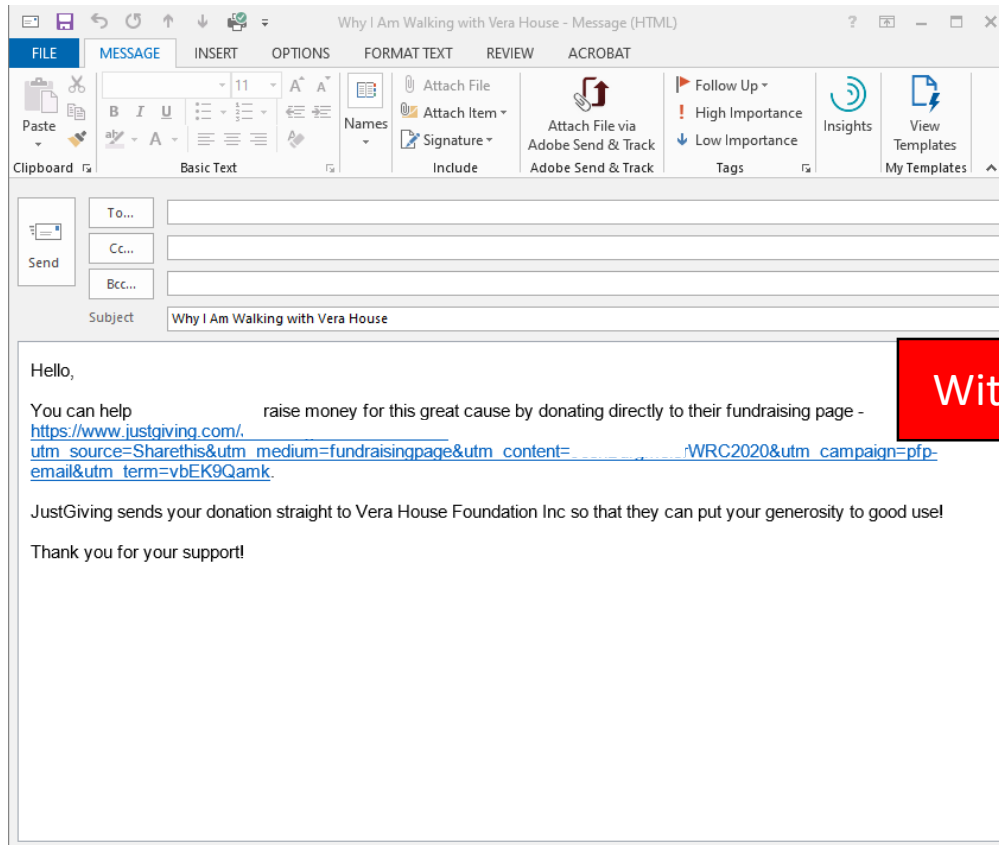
Why I Am Walking with Vera House - Message (HTML)

? — □ ✕

FILE MESSAGE INSERT OPTIONS FORMAT TEXT REVIEW ACROBAT

Paste
Clipboard

11
B I U
Basic Text

Names

Attach File
Attach Item
Signature
Include

Attach File via Adobe Send & Track
Adobe Send & Track

Follow Up
High Importance
Low Importance
Tags

Insights

View Templates
My Templates

Send

To...
Cc...
Bcc...
Subject Why I Am Walking with Vera House

Hello,

You can help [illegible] raise money for this great cause by donating directly to their fundraising page - https://www.justgiving.com/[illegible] utm_source=Sharethis&utm_medium=fundraisingpage&utm_content=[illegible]WRC2020&utm_campaign=pfp-email&utm_term=vbEK9Qamk.

JustGiving sends your donation straight to Vera House Foundation Inc so that they can put your generosity to good use!

Thank you for your support!

Wit